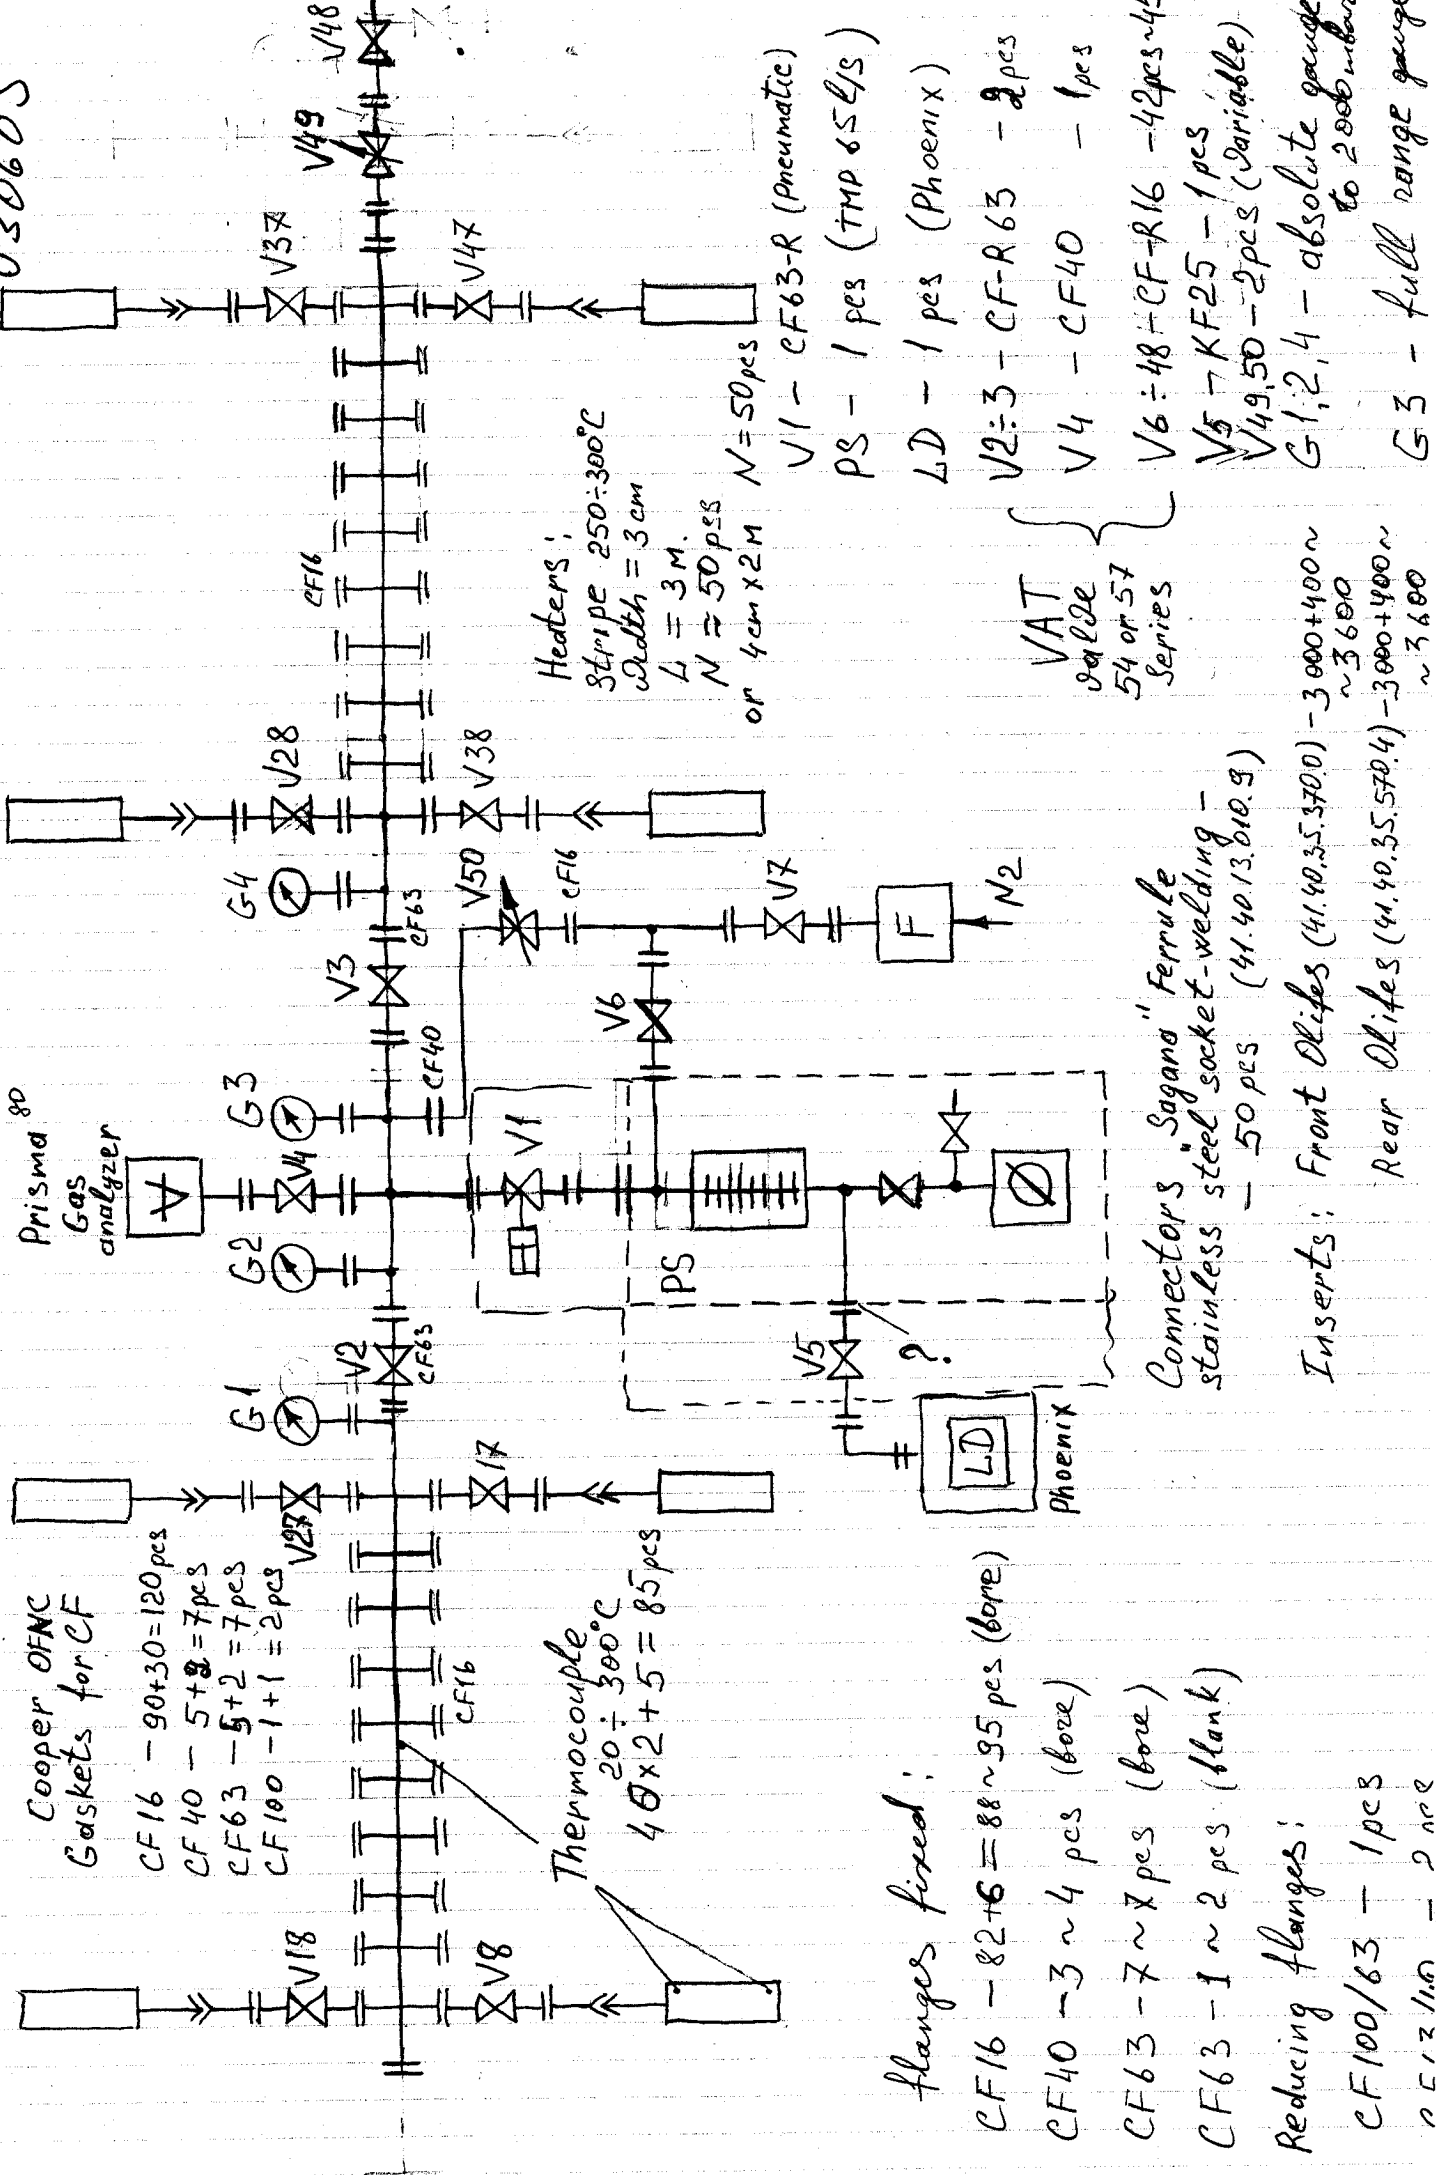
USDGOS

Cooper OFHC Gaskets for CF

CF16 – 90+30=120 pcs
CF40 – 5+2=7 pcs
CF63 – 5+2=7 pcs
CF100 – 1+1=2 pcs

Prisma 80 Gas analyzer

V18 V27 G1 V2 G2 V4 G3 V3 G4 V28 V37 V49 V48
V8 V17 V1 V6 V50 V7 V38 V47 V5
CF16 CF63 CF40 CF63 CF16 CF16
PS LD Phoenix F $N_2$ ?

Thermocouple 20÷300°C
40×2+5=85 pcs

Heaters:
Stripe 250÷300°C
Width = 3 cm
L = 3 M.
N = 50 pcs
or 4cm×2M N=50 pcs

V1 – CF63-R (pneumatic)
PS – 1 pcs (TMP 65 l/s)
LD – 1 pcs (Phoenix)
V2÷3 – CF-R63 – 2 pcs
V4 – CF40 – 1 pcs

VAT valve 54 or 57 Series

V6÷48 – CF-R16 – 42 pcs ~45
V5 – KF25 – 1 pcs
V49,50 – 2 pcs (variable)
G1,2,4 – absolute gauge to 2000 mbar
G3 – full range gauge

Connectors "Sagano" Ferrule stainless steel socket-welding – 50 pcs (41.40.13.010.9)

Inserts: Front Olives (41.40.35.370.0) – 3000+400 ~3600
Rear Olives (41.40.35.570.4) – 3000+400 ~3600

flanges fixed:
CF16 – 82+6=88 ~ 95 pcs (bore)
CF40 – 3 ~ 4 pcs (bore)
CF63 – 7 ~ 7 pcs (bore)
CF63 – 1 ~ 2 pcs (blank)

Reducing flanges:
CF100/63 – 1 pcs
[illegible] – 2 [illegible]